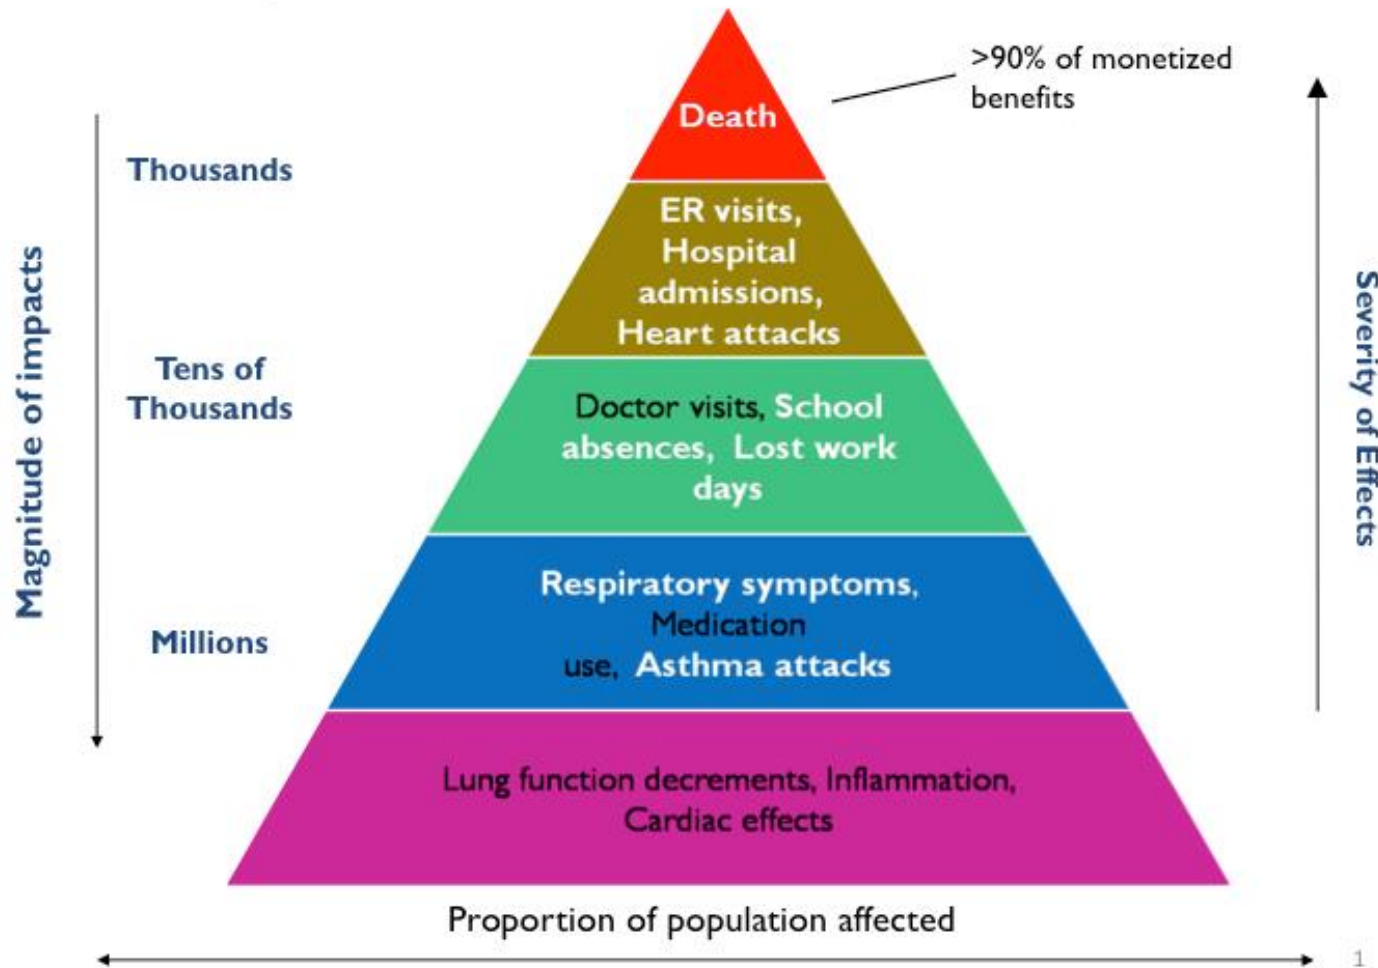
Magnitude of impacts

Thousands

Tens of Thousands

Millions

Death

>90% of monetized benefits

ER visits, Hospital admissions, Heart attacks

Doctor visits, School absences, Lost work days

Respiratory symptoms, Medication use, Asthma attacks

Lung function decrements, Inflammation, Cardiac effects

Severity of Effects

Proportion of population affected

1